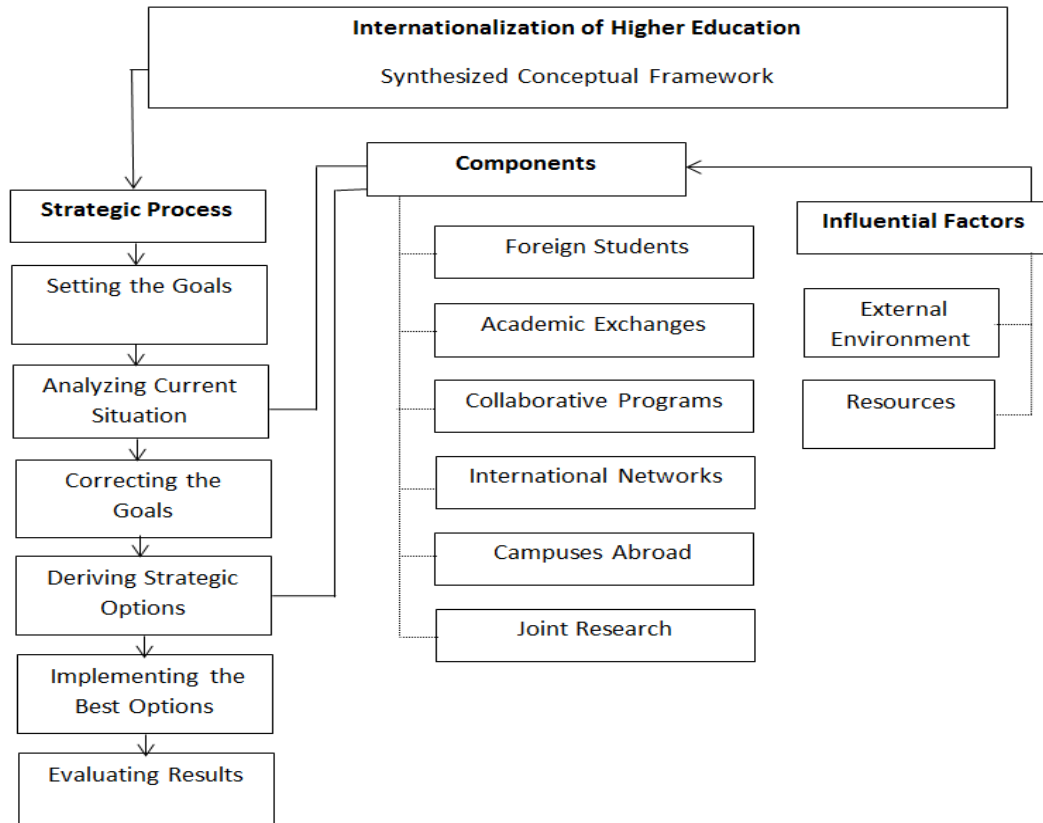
**Internationalization of Higher Education**

Synthesized Conceptual Framework

**Strategic Process**

Setting the Goals

Analyzing Current Situation

Correcting the Goals

Deriving Strategic Options

Implementing the Best Options

Evaluating Results

**Components**

Foreign Students

Academic Exchanges

Collaborative Programs

International Networks

Campuses Abroad

Joint Research

**Influential Factors**

External Environment

Resources